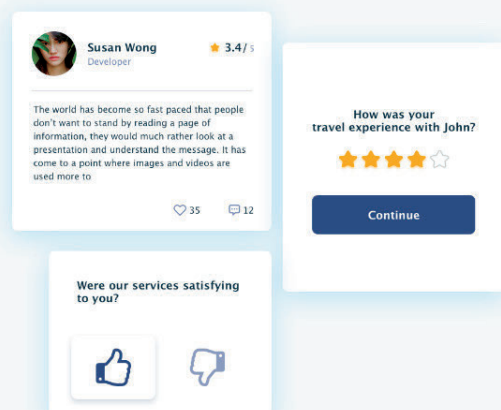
Susan Wong
Developer
★ 3.4/5

The world has become so fast paced that people don't want to stand by reading a page of information, they would much rather look at a presentation and understand the message. It has come to a point where images and videos are used more to

35 12

How was your travel experience with John?

Continue

Were our services satisfying to you?